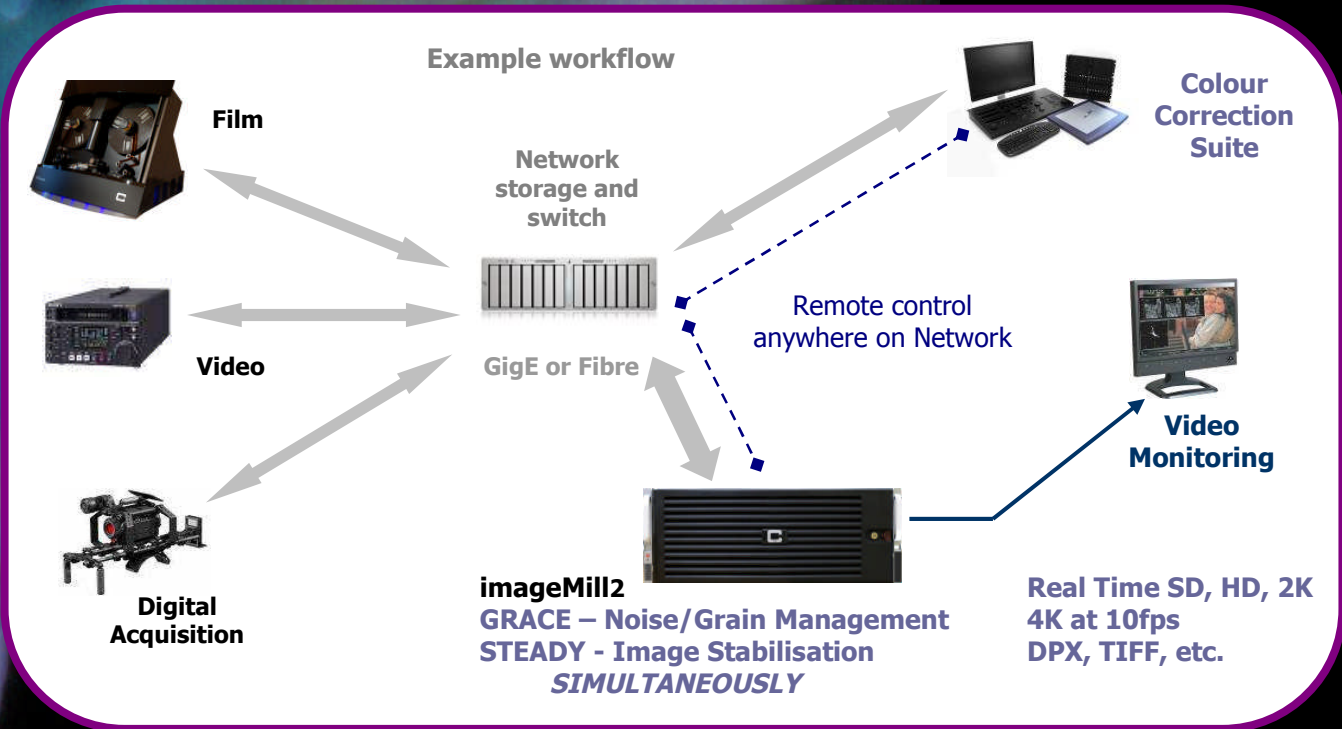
Example workflow

Film

Network storage and switch

Colour Correction Suite

Remote control anywhere on Network

Video

GigE or Fibre

Video Monitoring

Digital Acquisition

imageMill2
GRACE – Noise/Grain Management
STEADY - Image Stabilisation
SIMULTANEOUSLY

Real Time SD, HD, 2K
4K at 10fps
DPX, TIFF, etc.